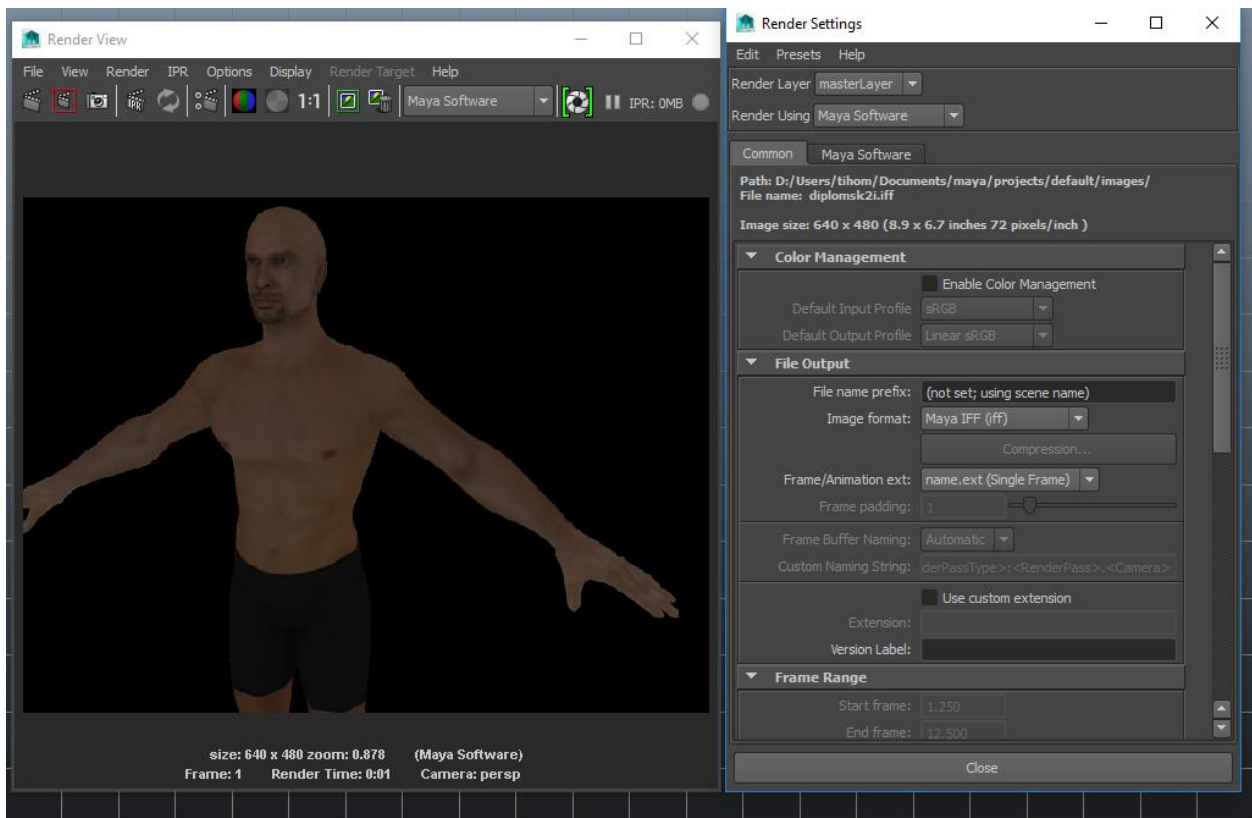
Render View

File View Render IPR Options Display Render Target Help

1:1 Maya Software IPR: 0MB

size: 640 x 480 zoom: 0.878 (Maya Software)
Frame: 1 Render Time: 0:01 Camera: persp

Render Settings

Edit Presets Help

Render Layer masterLayer

Render Using Maya Software

Common Maya Software

Path: D:/Users/tihom/Documents/maya/projects/default/images/
File name: diplomsk2i.iff

Image size: 640 x 480 (8.9 x 6.7 inches 72 pixels/inch )

Color Management

Enable Color Management

Default Input Profile sRGB

Default Output Profile Linear sRGB

File Output

File name prefix: (not set; using scene name)

Image format: Maya IFF (iff)

Compression...

Frame/Animation ext: name.ext (Single Frame)

Frame padding: 1

Frame Buffer Naming: Automatic

Custom Naming String: derPassType>:<RenderPass>.<Camera>

Use custom extension

Extension:

Version Label:

Frame Range

Start frame: 1.250

End frame: 12.500

Close